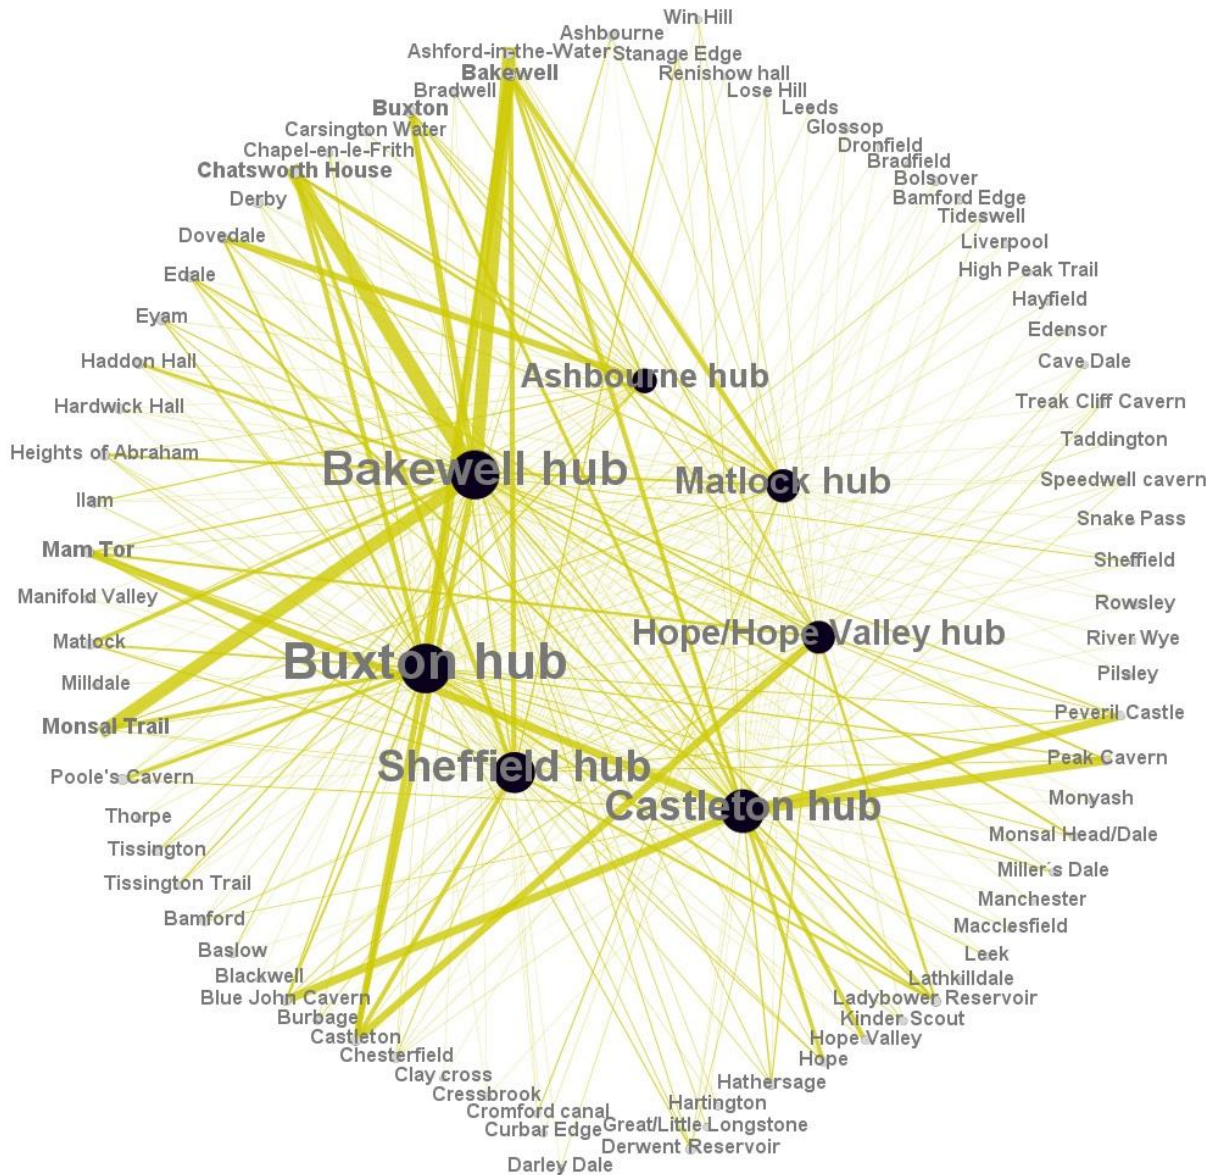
Win Hill
Ashbourne
Ashford-in-the-Water
Stanage Edge
Bakewell
Renishow hall
Bradwell
Lose Hill
Buxton
Leeds
Carsington Water
Glossop
Chapel-en-le-Frith
Dronfield
Chatsworth House
Bradfield
Bolsover
Derby
Bamford Edge
Tideswell
Dovedale
Liverpool
Edale
High Peak Trail
Hayfield
Eyam
Edensor
Cave Dale
Haddon Hall
Ashbourne hub
Hardwick Hall
Treak Cliff Cavern
Taddington
Heights of Abraham
Bakewell hub
Matlock hub
Speedwell cavern
Ilam
Snake Pass
Mam Tor
Sheffield
Manifold Valley
Rowsley
Hope/Hope Valley hub
River Wye
Matlock
Buxton hub
Pilsley
Milldale
Peveril Castle
Monsal Trail
Peak Cavern
Poole's Cavern
Sheffield hub
Monyash
Thorpe
Castleton hub
Monsal Head/Dale
Tissington
Miller's Dale
Tissington Trail
Manchester
Bamford
Macclesfield
Baslow
Leek
Blackwell
Lathkilldale
Blue John Cavern
Ladybower Reservoir
Burbage
Kinder Scout
Castleton
Hope Valley
Chesterfield
Hope
Clay cross
Hathersage
Cressbrook
Hartington
Cromford canal
Curbar Edge
Great/Little Longstone
Derwent Reservoir
Darley Dale